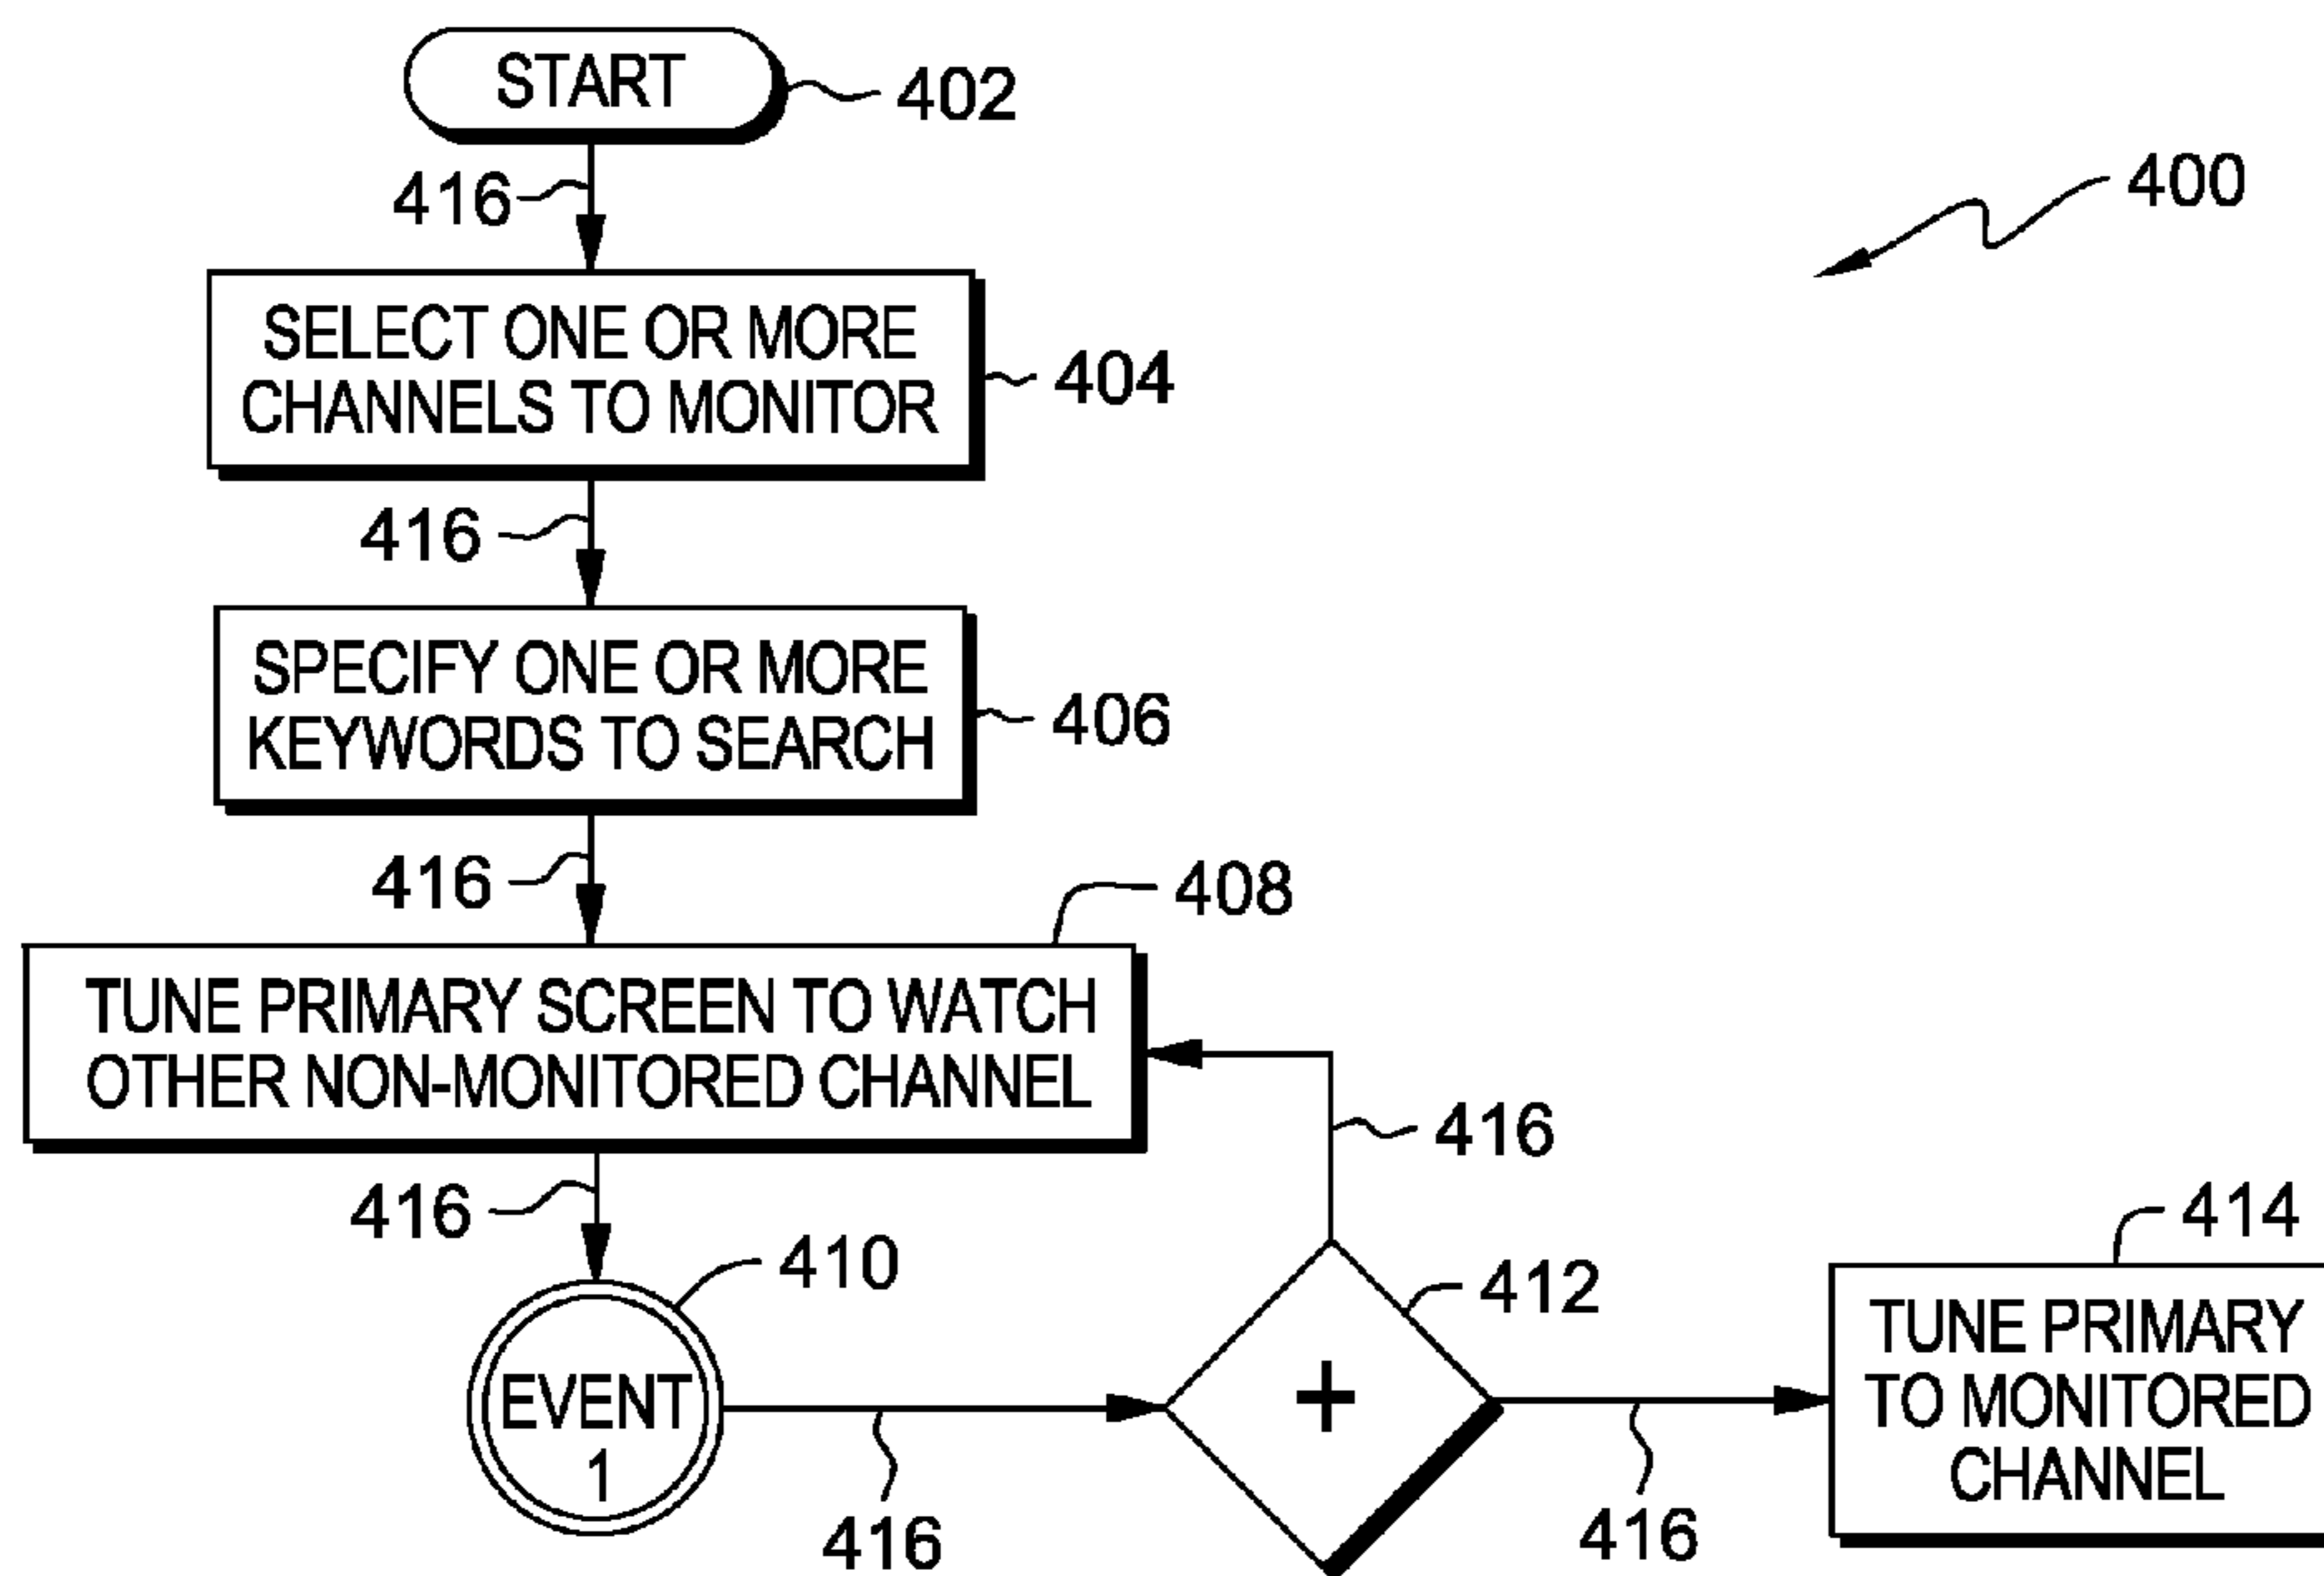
START
402

400

416

SELECT ONE OR MORE CHANNELS TO MONITOR
404

416

SPECIFY ONE OR MORE KEYWORDS TO SEARCH
406

416

408

TUNE PRIMARY SCREEN TO WATCH OTHER NON-MONITORED CHANNEL

416

416

410

EVENT 1

416

+
412

416

414

TUNE PRIMARY TO MONITORED CHANNEL